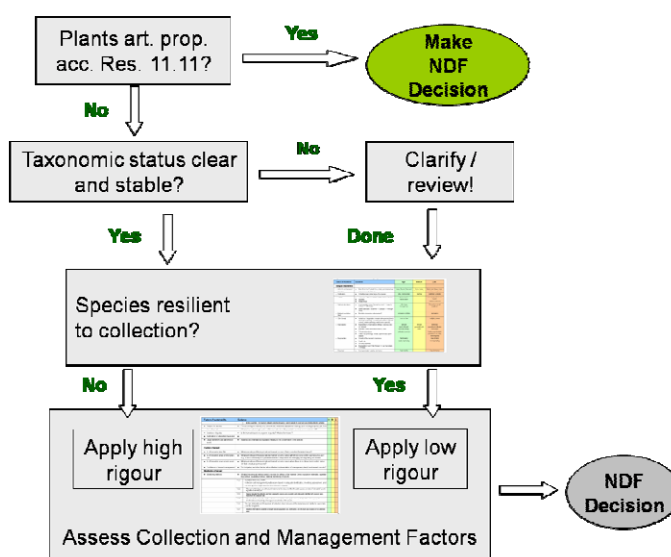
Plants art. prop. acc. Res. 11.11?

Yes

Make NDF Decision

No

Taxonomic status clear and stable?

No

Clarify / review!

Yes

Done

Species resilient to collection?

No

Yes

Apply high rigour

Apply low rigour

Assess Collection and Management Factors

NDF Decision